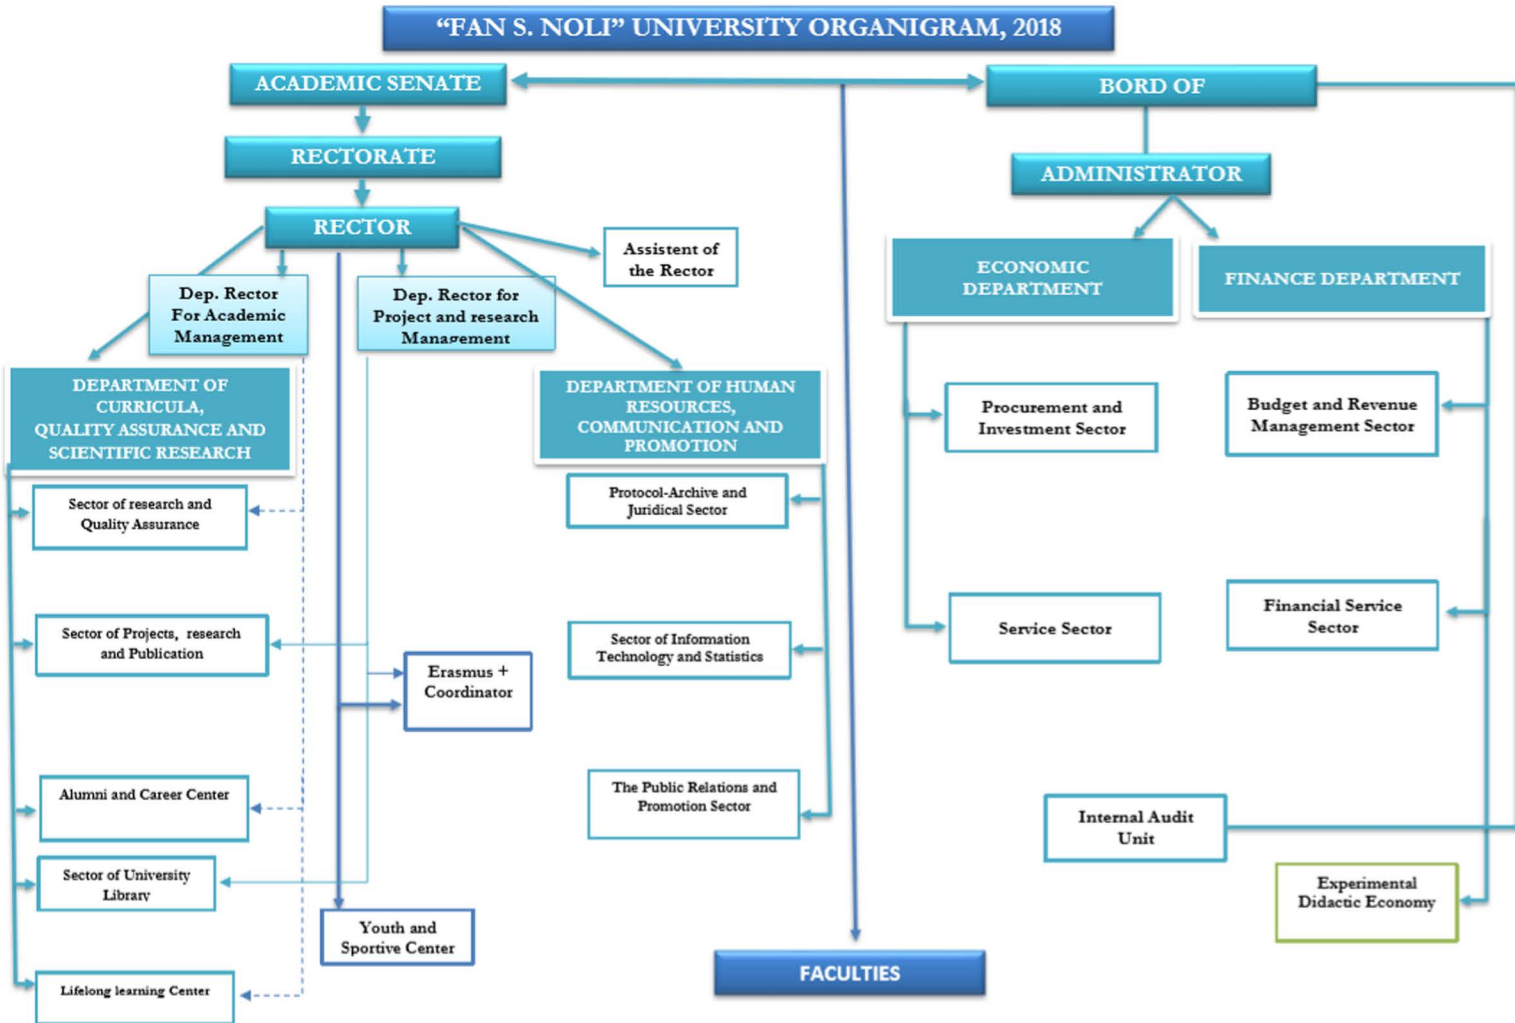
“FAN S. NOLI” UNIVERSITY ORGANIGRAM, 2018

ACADEMIC SENATE

BORD OF

RECTORATE

ADMINISTRATOR

RECTOR

Assistent of the Rector

Dep. Rector For Academic Management

Dep. Rector for Project and research Management

ECONOMIC DEPARTMENT

FINANCE DEPARTMENT

DEPARTMENT OF CURRICULA, QUALITY ASSURANCE AND SCIENTIFIC RESEARCH

DEPARTMENT OF HUMAN RESOURCES, COMMUNICATION AND PROMOTION

Procurement and Investment Sector

Budget and Revenue Management Sector

Protocol-Archive and Juridical Sector

Sector of research and Quality Assurance

Sector of Projects, research and Publication

Erasmus + Coordinator

Sector of Information Technology and Statistics

Service Sector

Financial Service Sector

Alumni and Career Center

The Public Relations and Promotion Sector

Internal Audit Unit

Sector of University Library

Experimental Didactic Economy

Youth and Sportive Center

FACULTIES

Lifelong learning Center